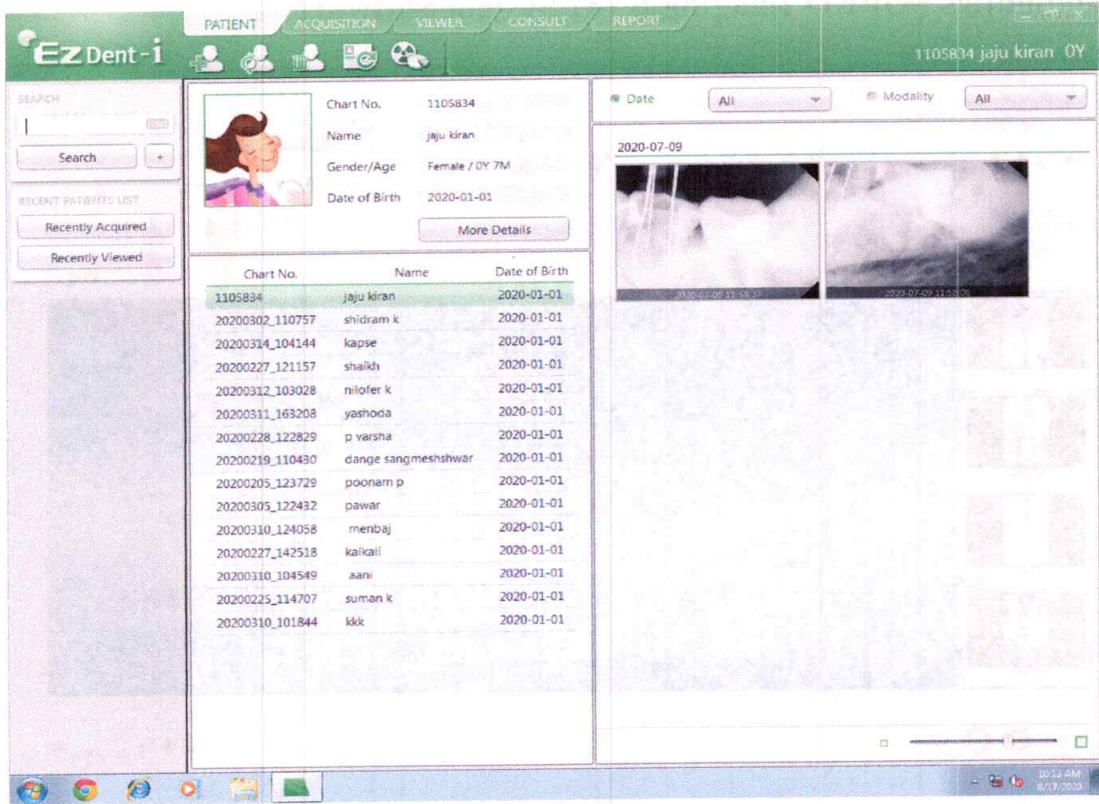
EzDent-i

PATIENT ACQUISITION VIEWER CONSULT REPORT

1105834 jaju kiran 0Y

SEARCH

Search +

RECENT PATIENTS LIST

Recently Acquired

Recently Viewed

Chart No. 1105834
Name jaju kiran
Gender/Age Female / 0Y 7M
Date of Birth 2020-01-01

More Details

| Chart No. | Name | Date of Birth |
|---|---|---|
| 1105834 | jaju kiran | 2020-01-01 |
| 20200302_110757 | shidram k | 2020-01-01 |
| 20200314_104144 | kapse | 2020-01-01 |
| 20200227_121157 | shaikh | 2020-01-01 |
| 20200312_103028 | nilofer k | 2020-01-01 |
| 20200311_163208 | yashoda | 2020-01-01 |
| 20200228_122829 | p varsha | 2020-01-01 |
| 20200219_110430 | dange sangmeshshwar | 2020-01-01 |
| 20200205_123729 | poonam p | 2020-01-01 |
| 20200305_122432 | pawar | 2020-01-01 |
| 20200310_124058 | menbaj | 2020-01-01 |
| 20200227_142518 | kalkali | 2020-01-01 |
| 20200310_104549 | aani | 2020-01-01 |
| 20200225_114707 | suman k | 2020-01-01 |
| 20200310_101844 | kkk | 2020-01-01 |

Date All Modality All

2020-07-09

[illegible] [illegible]

10:12 AM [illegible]